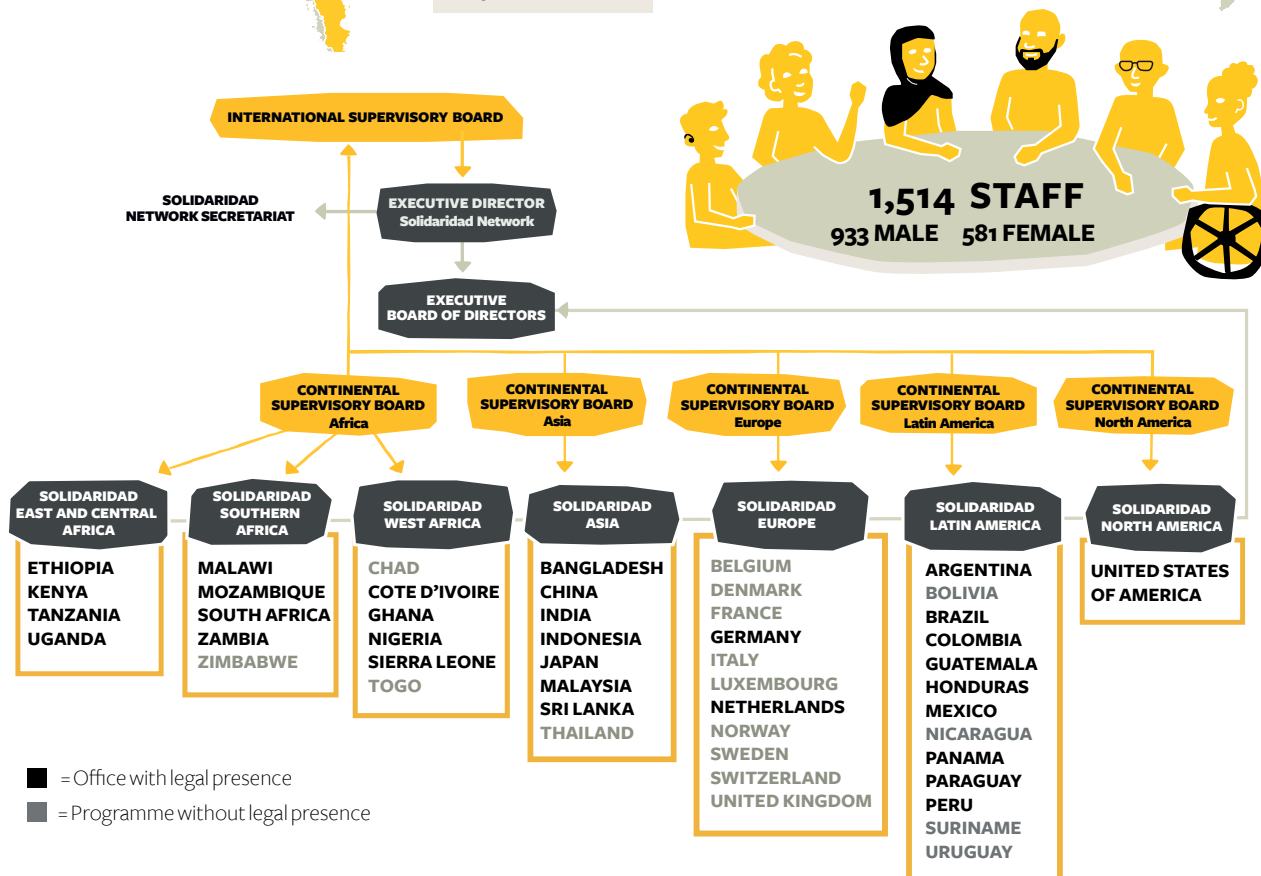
INTERNATIONAL SUPERVISORY BOARD

SOLIDARIDAD NETWORK SECRETARIAT

EXECUTIVE DIRECTOR
Solidaridad Network

EXECUTIVE BOARD OF DIRECTORS

1,514 STAFF
933 MALE 581 FEMALE

CONTINENTAL SUPERVISORY BOARD
Africa

CONTINENTAL SUPERVISORY BOARD
Asia

CONTINENTAL SUPERVISORY BOARD
Europe

CONTINENTAL SUPERVISORY BOARD
Latin America

CONTINENTAL SUPERVISORY BOARD
North America

SOLIDARIDAD EAST AND CENTRAL AFRICA

ETHIOPIA
KENYA
TANZANIA
UGANDA

SOLIDARIDAD SOUTHERN AFRICA

MALAWI
MOZAMBIQUE
SOUTH AFRICA
ZAMBIA
ZIMBABWE

SOLIDARIDAD WEST AFRICA

CHAD
COTE D'IVOIRE
GHANA
NIGERIA
SIERRA LEONE
TOGO

SOLIDARIDAD ASIA

BANGLADESH
CHINA
INDIA
INDONESIA
JAPAN
MALAYSIA
SRI LANKA
THAILAND

SOLIDARIDAD EUROPE

BELGIUM
DENMARK
FRANCE
GERMANY
ITALY
LUXEMBOURG
NETHERLANDS
NORWAY
SWEDEN
SWITZERLAND
UNITED KINGDOM

SOLIDARIDAD LATIN AMERICA

ARGENTINA
BOLIVIA
BRAZIL
COLOMBIA
GUATEMALA
HONDURAS
MEXICO
NICARAGUA
PANAMA
PARAGUAY
PERU
SURINAME
URUGUAY

SOLIDARIDAD NORTH AMERICA

UNITED STATES OF AMERICA

= Office with legal presence
= Programme without legal presence